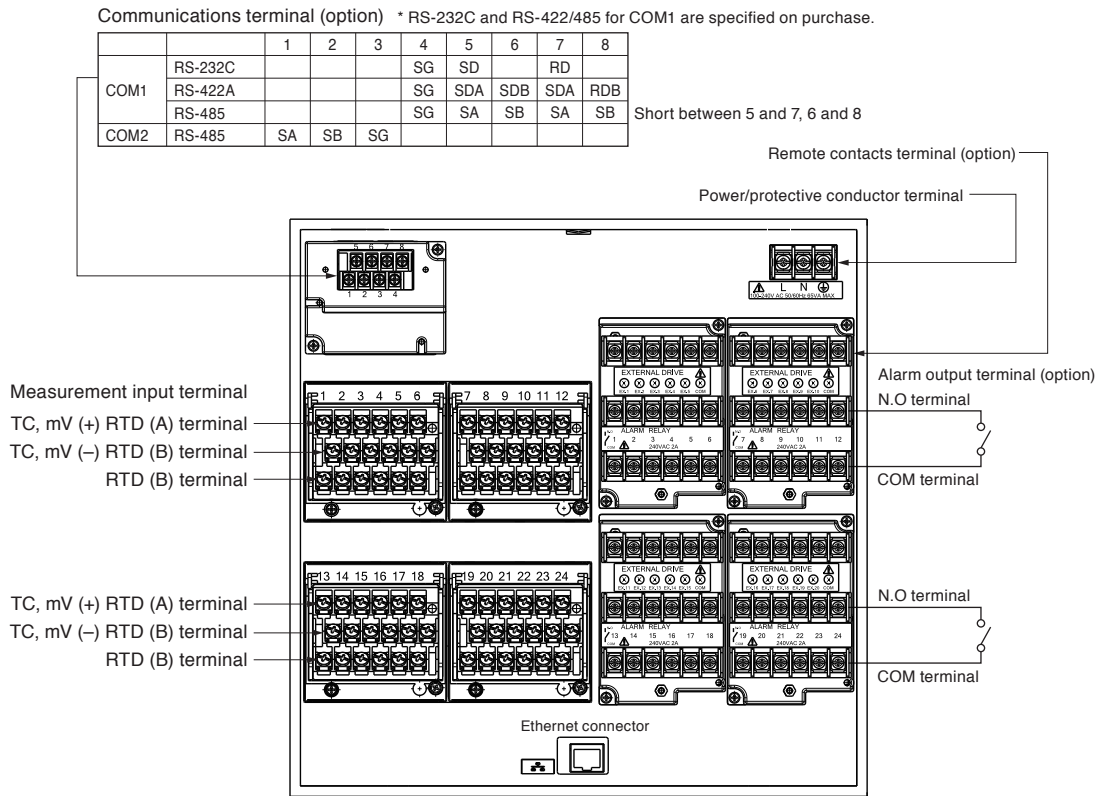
Communications terminal (option) * RS-232C and RS-422/485 for COM1 are specified on purchase.

| | | 1 | 2 | 3 | 4 | 5 | 6 | 7 | 8 |
|---|---|---|---|---|---|---|---|---|---|
| COM1 | RS-232C | | | | SG | SD | | RD | |
| | RS-422A | | | | SG | SDA | SDB | SDA | RDB |
| | RS-485 | | | | SG | SA | SB | SA | SB |
| COM2 | RS-485 | SA | SB | SG | | | | | |

Short between 5 and 7, 6 and 8

Remote contacts terminal (option)

Power/protective conductor terminal

5 6 7 8
1 2 3 4

L N ⊕
100-240V AC 50/60Hz 65VA MAX

Measurement input terminal
TC, mV (+) RTD (A) terminal
TC, mV (–) RTD (B) terminal
RTD (B) terminal

1 2 3 4 5 6
7 8 9 10 11 12

EXTERNAL DRIVE
ALARM RELAY
1 2 3 4 5 6
240VAC 2A

EXTERNAL DRIVE
ALARM RELAY
7 8 9 10 11 12
240VAC 2A

Alarm output terminal (option)
N.O terminal
COM terminal

TC, mV (+) RTD (A) terminal
TC, mV (–) RTD (B) terminal
RTD (B) terminal

13 14 15 16 17 18
19 20 21 22 23 24

EXTERNAL DRIVE
ALARM RELAY
13 14 15 16 17 18
240VAC 2A

EXTERNAL DRIVE
ALARM RELAY
19 20 21 22 23 24
240VAC 2A

N.O terminal
COM terminal

Ethernet connector